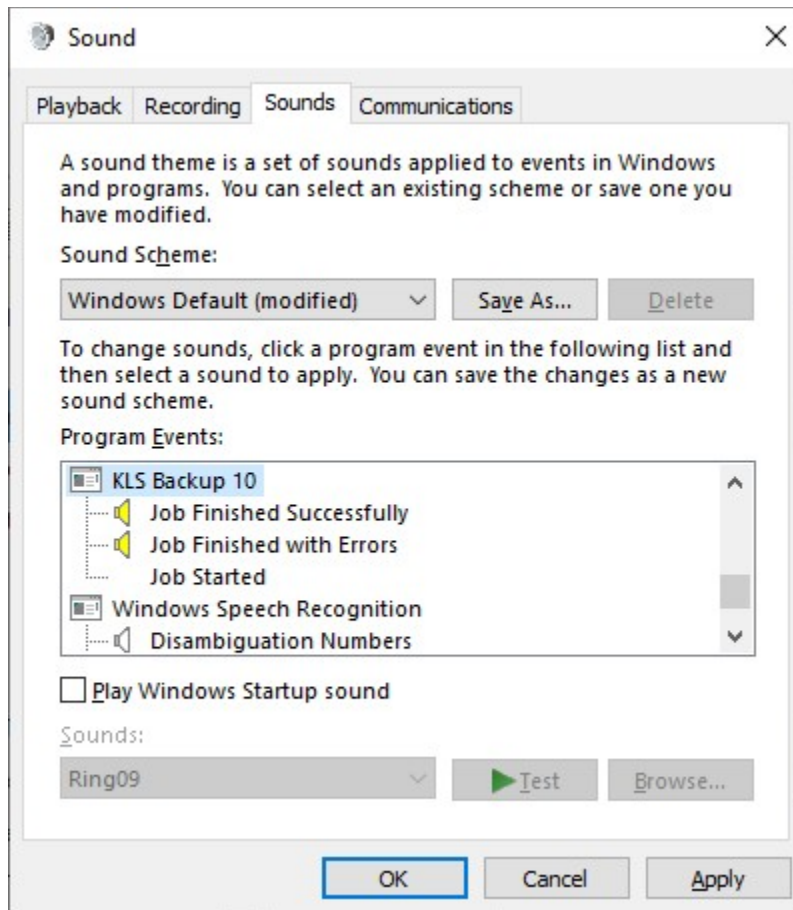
Sound

Playback Recording Sounds Communications

A sound theme is a set of sounds applied to events in Windows and programs. You can select an existing scheme or save one you have modified.

Sound Scheme:

Windows Default (modified)

Save As...

Delete

To change sounds, click a program event in the following list and then select a sound to apply. You can save the changes as a new sound scheme.

Program Events:

KLS Backup 10
Job Finished Successfully
Job Finished with Errors
Job Started
Windows Speech Recognition
Disambiguation Numbers

Play Windows Startup sound

Sounds:

Ring09

Test

Browse...

OK Cancel Apply